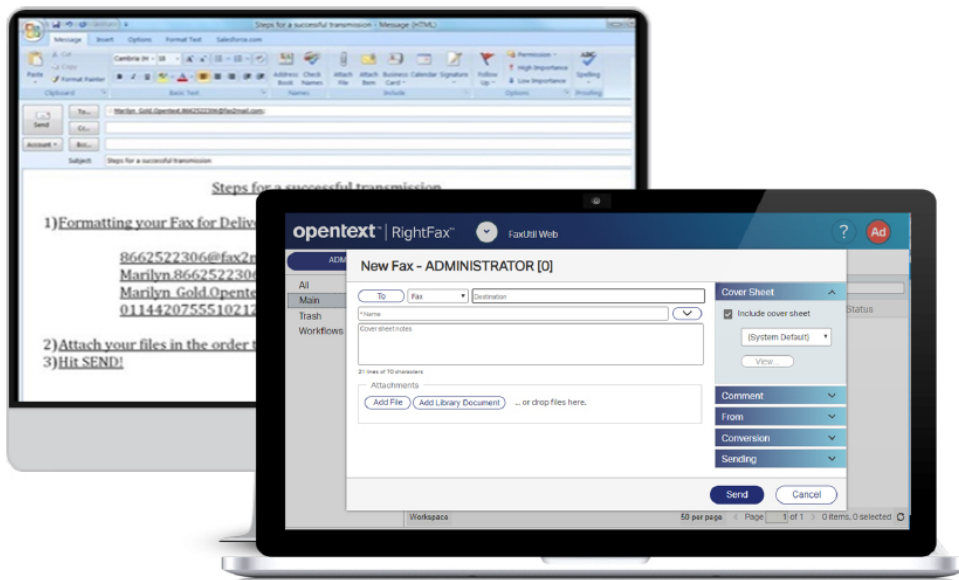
Steps for a successful transmission - Message (HTML)

Message Insert Options Format Text Salesforce.com

Paste
Cut
Copy
Format Painter
Clipboard

Cambria (H - 18
Basic Text

Address Book
Check Names
Names

Attach File
Attach Item
Business Card
Calendar
Signature
Include

Follow Up
Permission
High Importance
Low Importance
Options

Spelling
Proofing

Send
To...
Cc...
Bcc...
Account
Subject

Marilyn_Gold.Opentext.8662522306@fax2mail.com;

Steps for a successful transmission

Steps for a successful transmission

1)Formatting your Fax for Deliv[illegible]

8662522306@fax2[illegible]
Marilyn.866252230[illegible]
Marilyn_Gold.Opente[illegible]
0114420755510213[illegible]

2)Attach your files in the order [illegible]
3)Hit SEND!

opentext | RightFax

FaxUtil Web

?
Ad

ADM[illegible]
All
Main
Trash
Workflows

New Fax - ADMINISTRATOR [0]

To
Fax
Destination
*Name
Cover sheet notes
21 lines of 70 characters
Attachments
Add File
Add Library Document
... or drop files here.

Cover Sheet
Include cover sheet
(System Default)
View...
Comment
From
Conversion
Sending

Status

Send
Cancel

Workspace
50 per page
Page 1 of 1
0 items, 0 selected